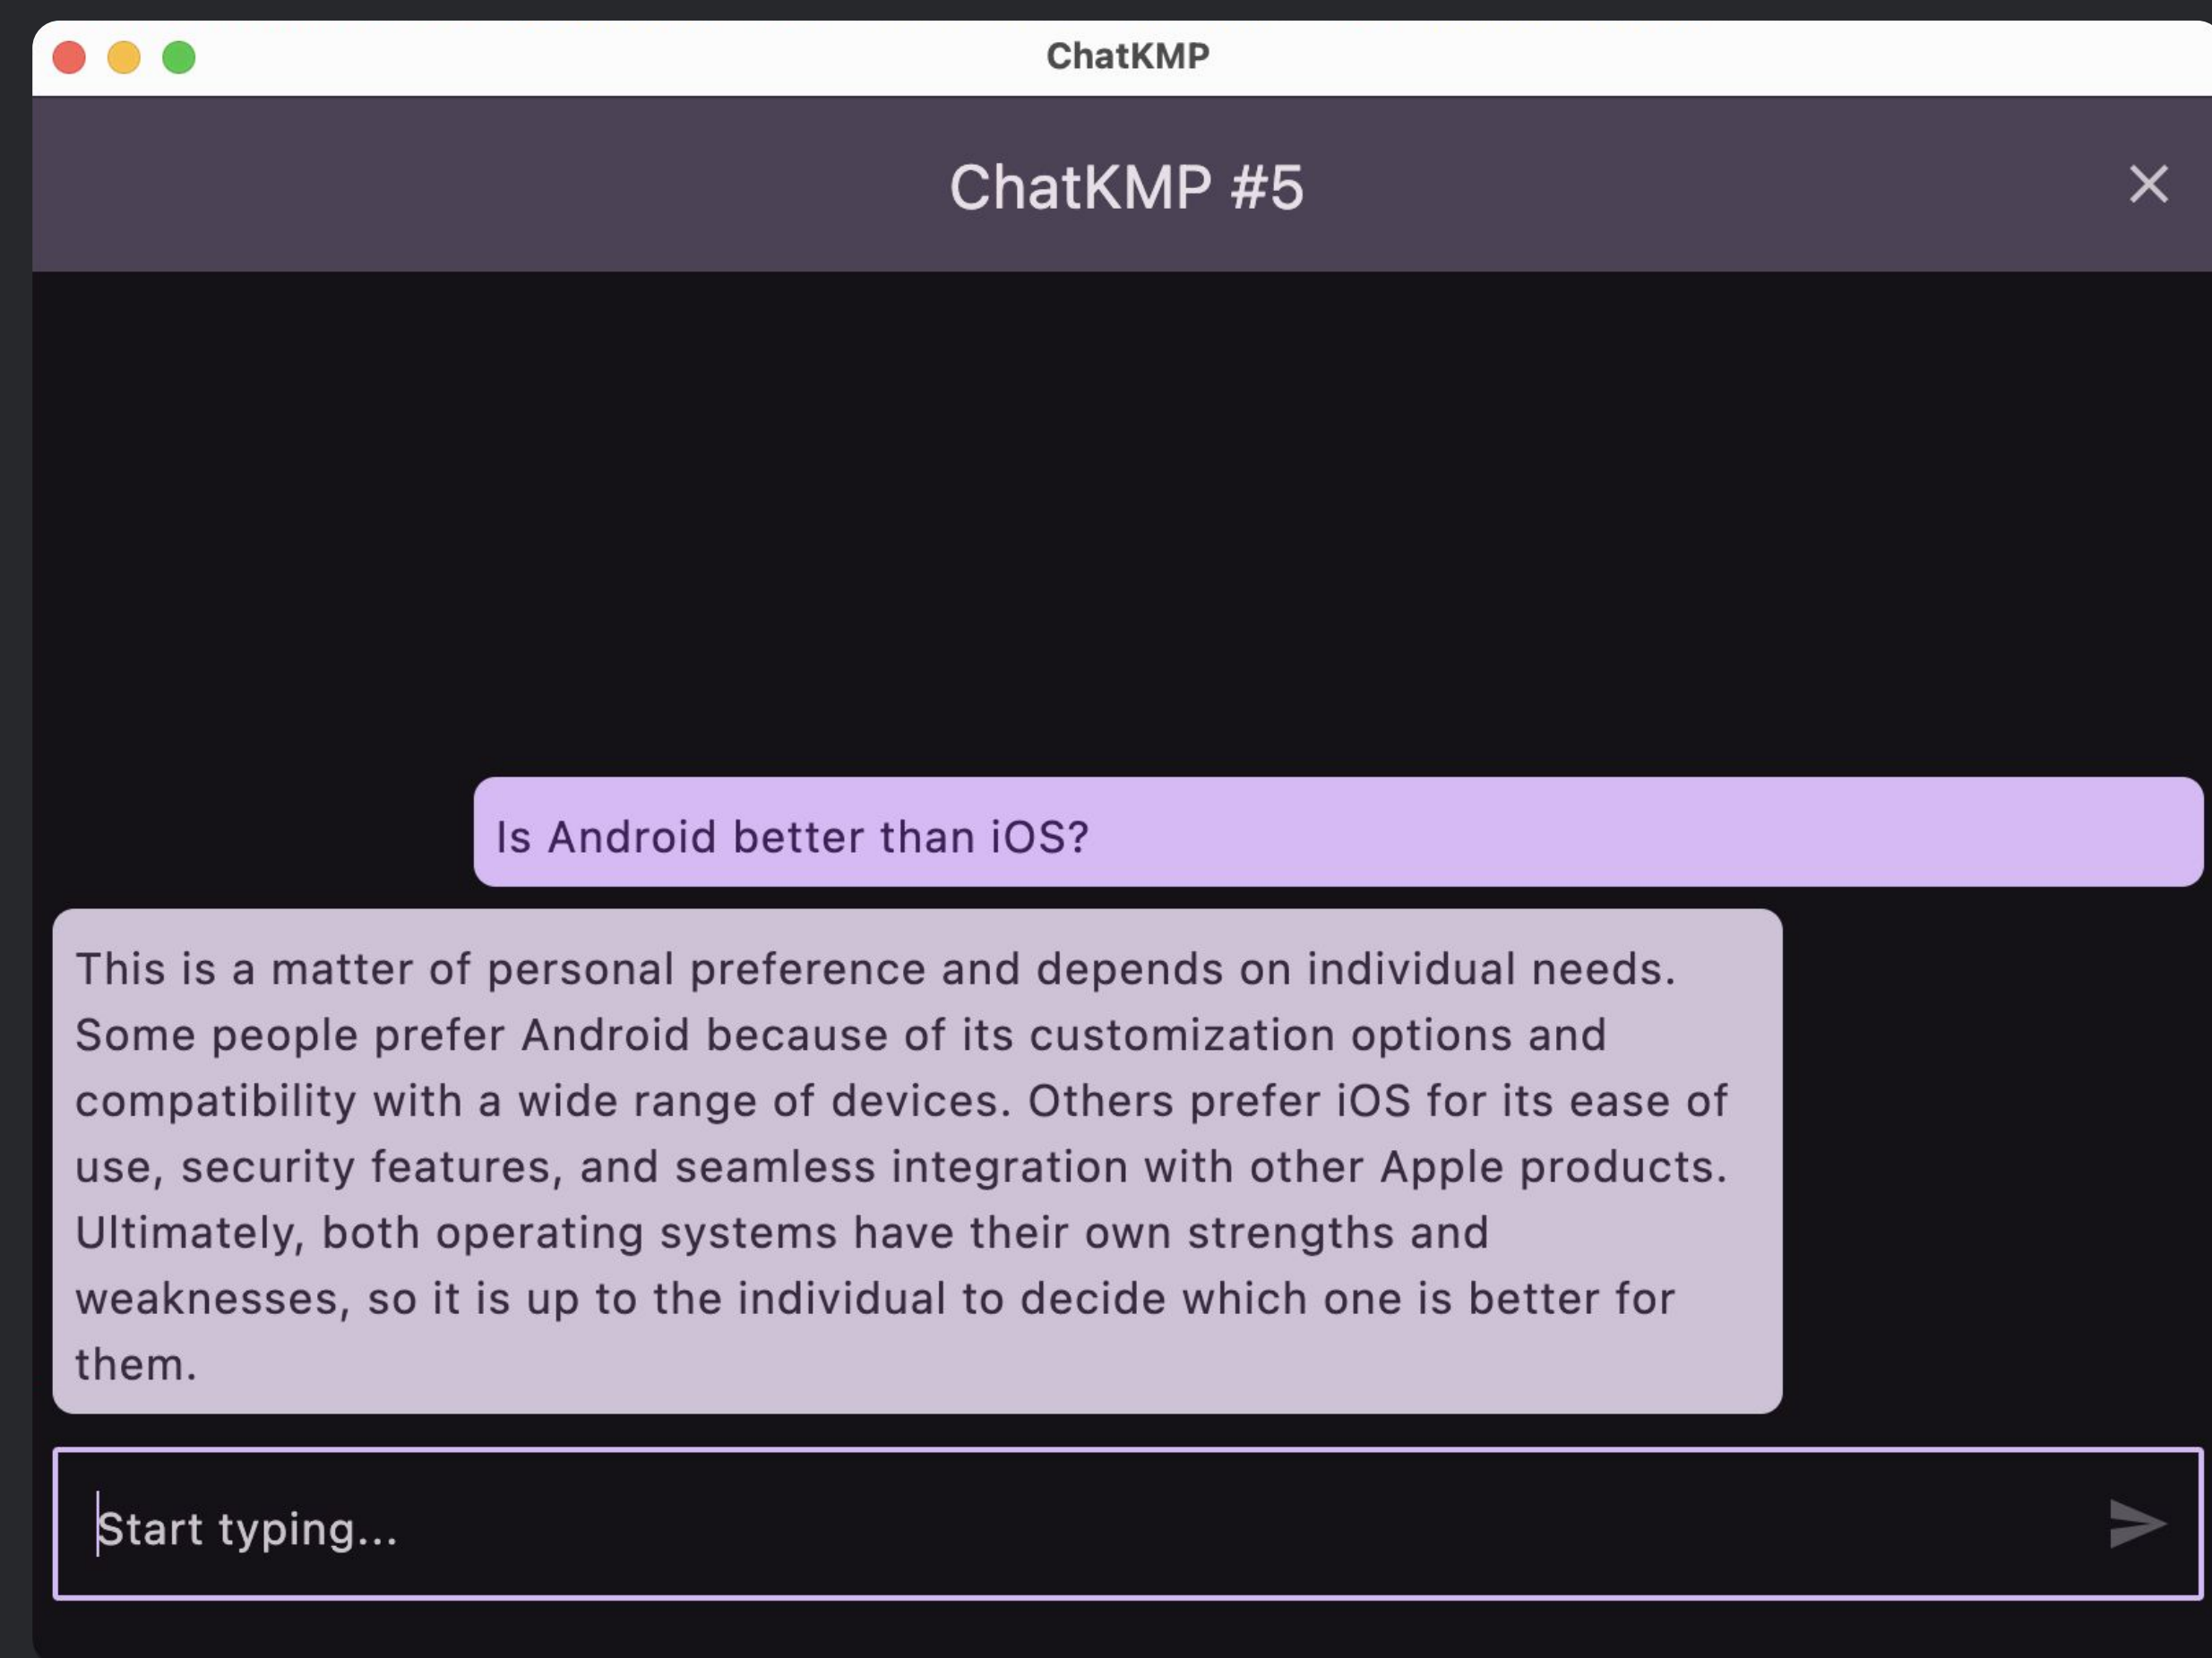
ChatKMP

ChatKMP #5

Is Android better than iOS?

This is a matter of personal preference and depends on individual needs. Some people prefer Android because of its customization options and compatibility with a wide range of devices. Others prefer iOS for its ease of use, security features, and seamless integration with other Apple products. Ultimately, both operating systems have their own strengths and weaknesses, so it is up to the individual to decide which one is better for them.

Start typing...